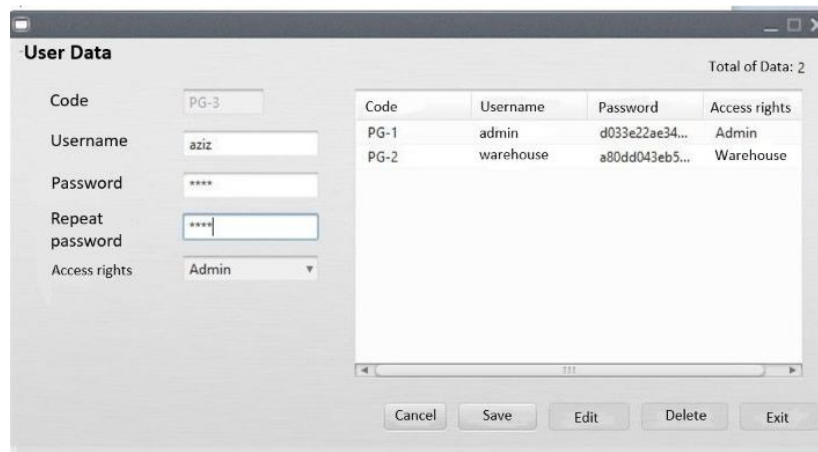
User Data

Total of Data: 2

Code PG-3

Username aziz

Password ****

Repeat password ****

Access rights Admin

| Code | Username | Password | Access rights |
|---|---|---|---|
| PG-1 | admin | d033e22ae34... | Admin |
| PG-2 | warehouse | a80dd043eb5... | Warehouse |

Cancel Save Edit Delete Exit